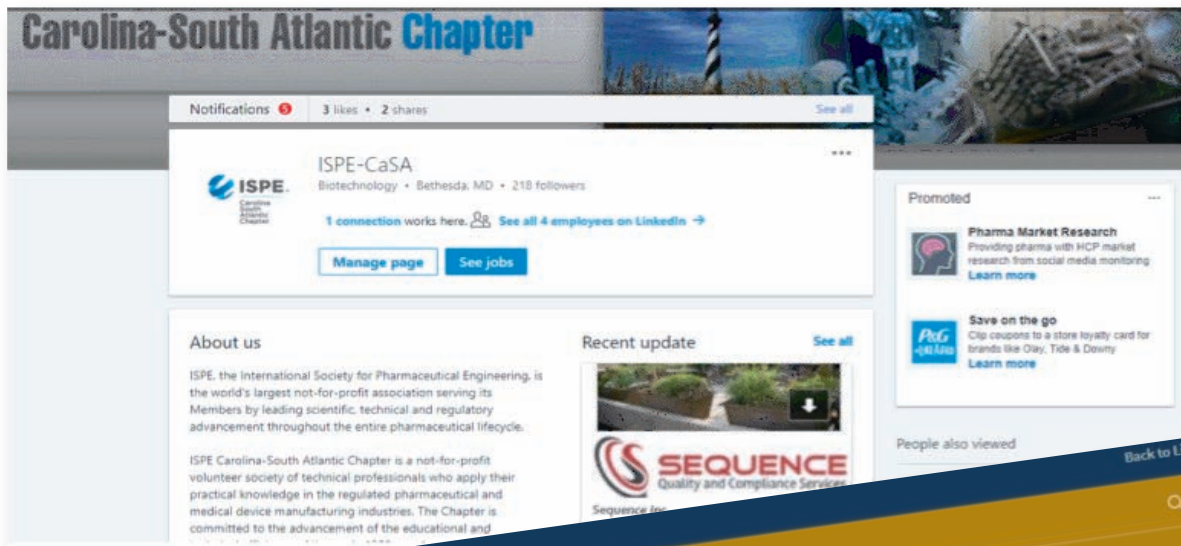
Carolina-South Atlantic Chapter

Notifications 5 | 3 likes • 2 shares See all

ISPE-CaSA
Biotechnology • Bethesda, MD • 218 followers

ISPE Carolina South Atlantic Chapter

1 connection works here. See all 4 employees on LinkedIn →

Manage page | See jobs

•••

Promoted •••

Pharma Market Research
Providing pharma with HCP market research from social media monitoring
Learn more

P&G
Save on the go
Clip coupons to a store loyalty card for brands like Olay, Tide & Downy
Learn more

People also viewed

About us

ISPE, the International Society for Pharmaceutical Engineering, is the world's largest not-for-profit association serving its Members by leading scientific, technical and regulatory advancement throughout the entire pharmaceutical lifecycle.

ISPE Carolina-South Atlantic Chapter is a not-for-profit volunteer society of technical professionals who apply their practical knowledge in the regulated pharmaceutical and medical device manufacturing industries. The Chapter is committed to the advancement of the educational and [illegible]

Recent update See all

SEQUENCE
Quality and Compliance Services
Sequence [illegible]

Back to L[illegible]

O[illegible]